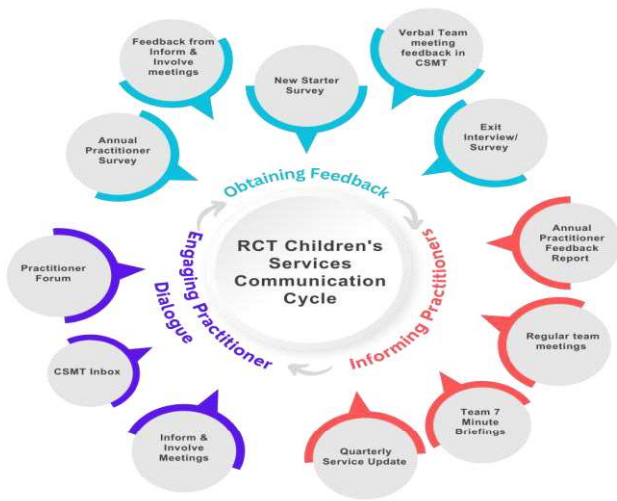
Feedback from Inform & Involve meetings

New Starter Survey

Verbal Team meeting feedback in CSMT

Exit Interview/ Survey

Annual Practitioner Survey

Obtaining Feedback

RCT Children's Services Communication Cycle

Informing Practitioners

Engaging Practitioner Dialogue

Annual Practitioner Feedback Report

Regular team meetings

Team 7 Minute Briefings

Quarterly Service Update

Practitioner Forum

CSMT Inbox

Inform & Involve Meetings